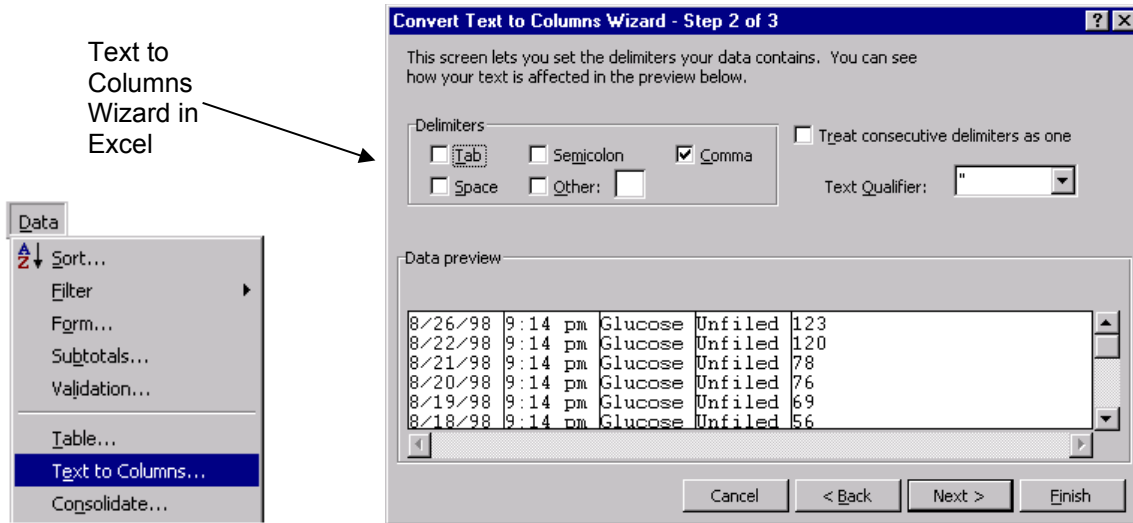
Text to Columns Wizard in Excel

Data
Sort...
Filter
Form...
Subtotals...
Validation...
Table...
Text to Columns...
Consolidate...

Convert Text to Columns Wizard - Step 2 of 3

?
X

This screen lets you set the delimiters your data contains. You can see how your text is affected in the preview below.

Delimiters
Tab
Semicolon
Comma
Space
Other:

Treat consecutive delimiters as one

Text Qualifier: "

Data preview

| | | | | |
|---|---|---|---|---|
| 8/26/98 | 9:14 pm | Glucose | Unfiled | 123 |
| 8/22/98 | 9:14 pm | Glucose | Unfiled | 120 |
| 8/21/98 | 9:14 pm | Glucose | Unfiled | 78 |
| 8/20/98 | 9:14 pm | Glucose | Unfiled | 76 |
| 8/19/98 | 9:14 pm | Glucose | Unfiled | 69 |
| 8/18/98 | 9:14 pm | Glucose | Unfiled | 56 |

Cancel
< Back
Next >
Finish